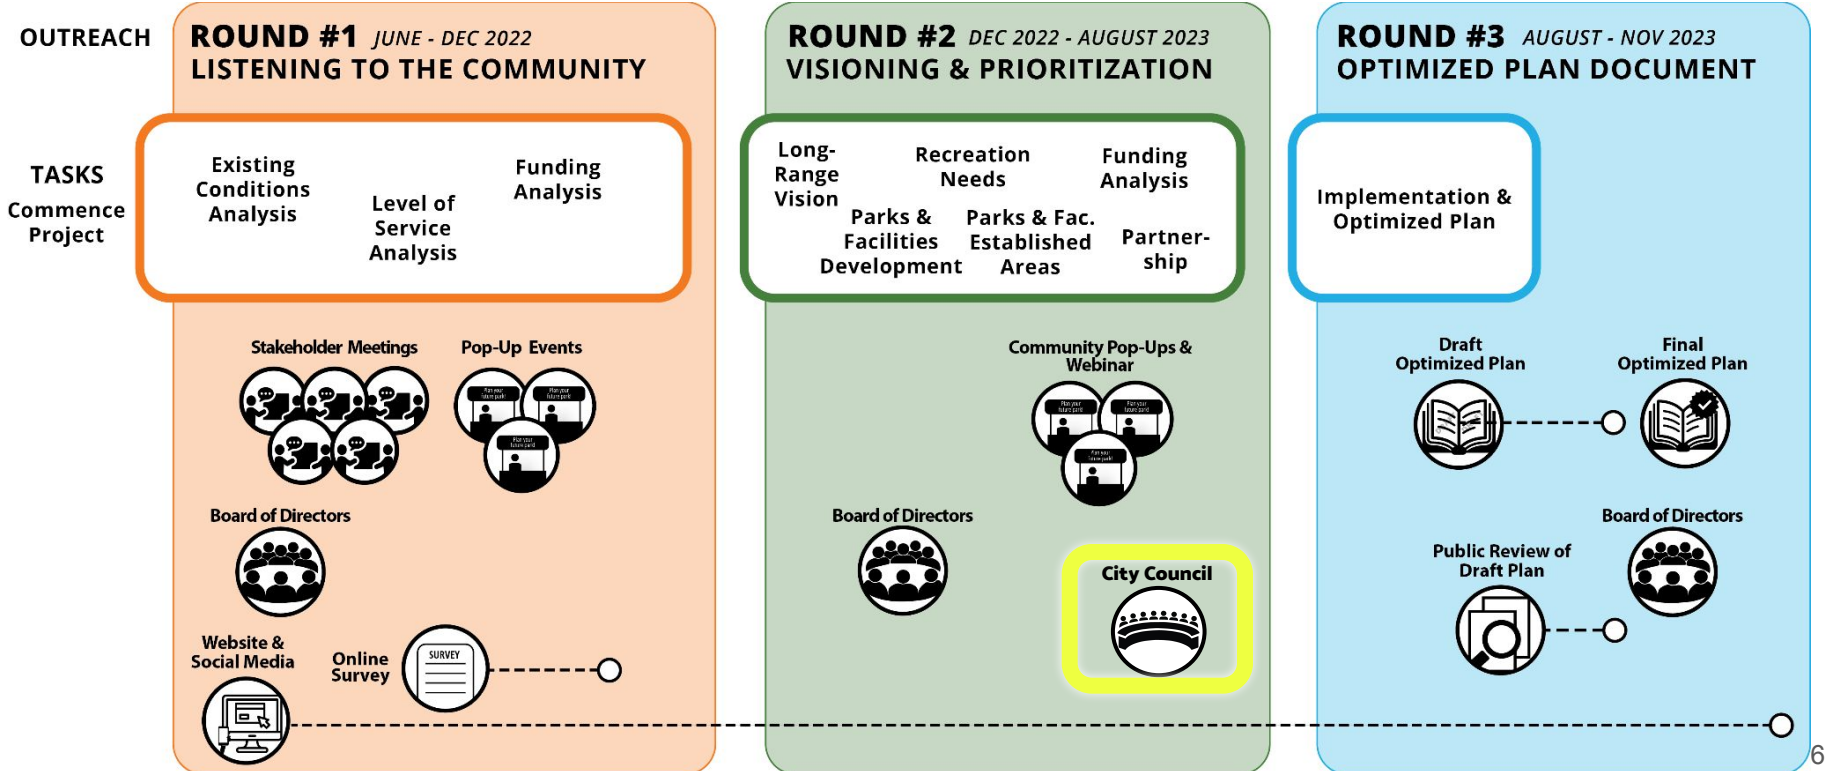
OUTREACH

ROUND #1 JUNE - DEC 2022
LISTENING TO THE COMMUNITY

ROUND #2 DEC 2022 - AUGUST 2023
VISIONING & PRIORITIZATION

ROUND #3 AUGUST - NOV 2023
OPTIMIZED PLAN DOCUMENT

TASKS
Commence Project

Existing Conditions Analysis

Level of Service Analysis

Funding Analysis

Long-Range Vision

Recreation Needs

Funding Analysis

Parks & Facilities Development

Parks & Fac. Established Areas

Partnership

Implementation & Optimized Plan

Stakeholder Meetings

Pop-Up Events

Plan your future park!

Board of Directors

Website & Social Media

Online Survey

SURVEY

Community Pop-Ups & Webinar

Board of Directors

City Council

Draft Optimized Plan

Final Optimized Plan

Board of Directors

Public Review of Draft Plan

6